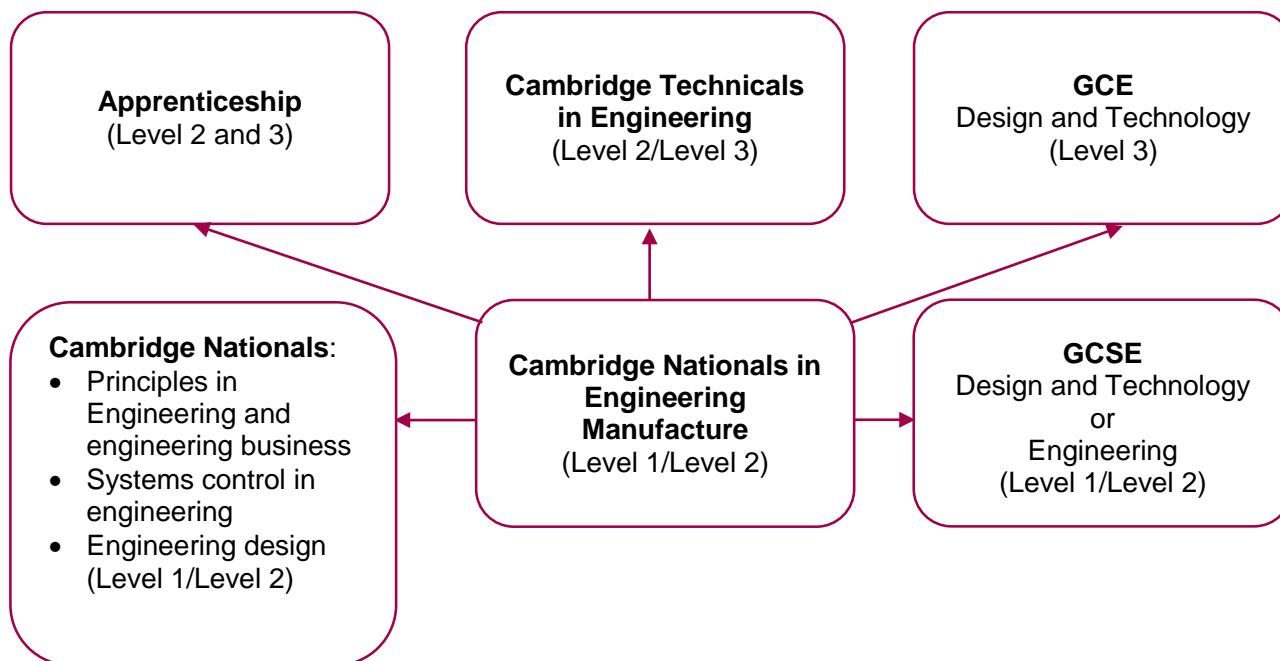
**Apprenticeship**
(Level 2 and 3)

**Cambridge Technicals in Engineering**
(Level 2/Level 3)

**GCE**
Design and Technology
(Level 3)

**Cambridge Nationals**:
- Principles in Engineering and engineering business
- Systems control in engineering
- Engineering design
(Level 1/Level 2)

**Cambridge Nationals in Engineering Manufacture**
(Level 1/Level 2)

**GCSE**
Design and Technology
or
Engineering
(Level 1/Level 2)